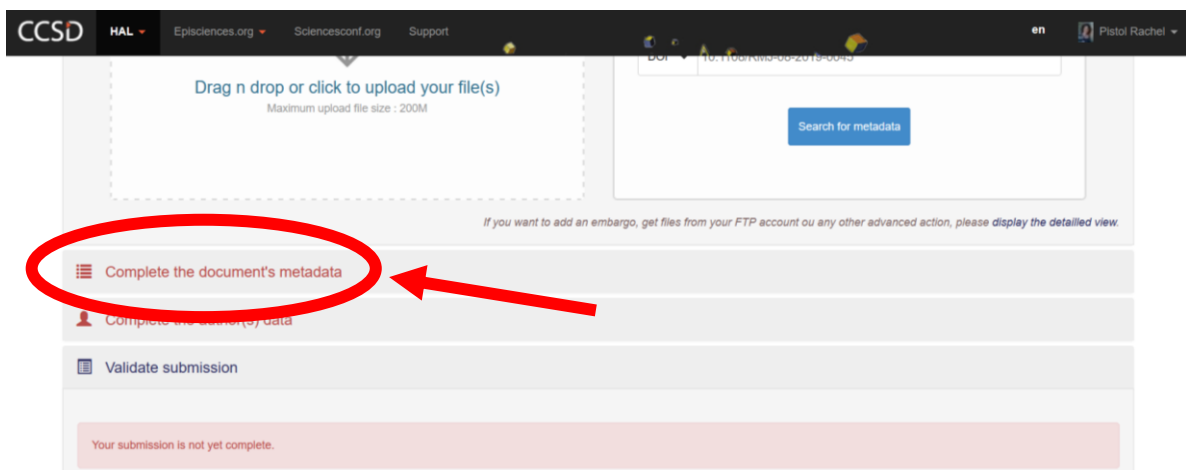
CCSD HAL Episciences.org Sciencesconf.org Support en Pistol Rachel

Drag n drop or click to upload your file(s)
Maximum upload file size : 200M

DOI 10.1108/RMJ-08-2019-0043

Search for metadata

If you want to add an embargo, get files from your FTP account ou any other advanced action, please display the detailled view.

Complete the document's metadata

Complete the author(s) data

Validate submission

Your submission is not yet complete.